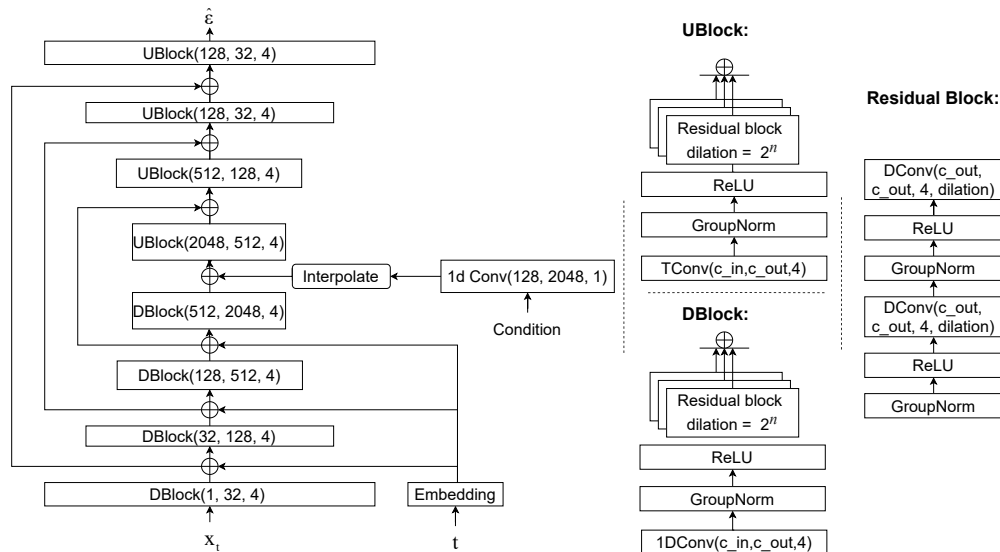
$\hat{\varepsilon}$

UBlock(128, 32, 4)

UBlock(128, 32, 4)

UBlock(512, 128, 4)

UBlock(2048, 512, 4)

Interpolate

1d Conv(128, 2048, 1)

Condition

DBlock(512, 2048, 4)

DBlock(128, 512, 4)

DBlock(32, 128, 4)

DBlock(1, 32, 4)

Embedding

$x_t$

t

UBlock:

Residual block dilation = $2^n$

ReLU

GroupNorm

TConv(c_in,c_out,4)

DBlock:

Residual block dilation = $2^n$

ReLU

GroupNorm

1DConv(c_in,c_out,4)

Residual Block:

DConv(c_out, c_out, 4, dilation)

ReLU

GroupNorm

DConv(c_out, c_out, 4, dilation)

ReLU

GroupNorm